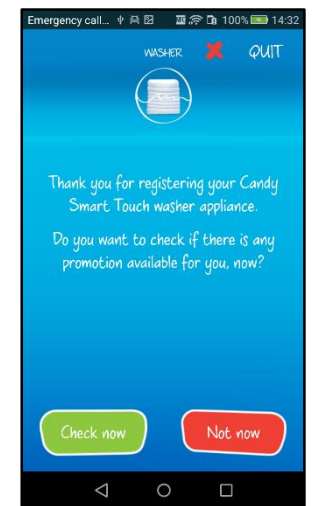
Emergency call... 100% 14:32

WASHER QUIT

Thank you for registering your Candy Smart Touch washer appliance.

Do you want to check if there is any promotion available for you, now?

Check now

Not now